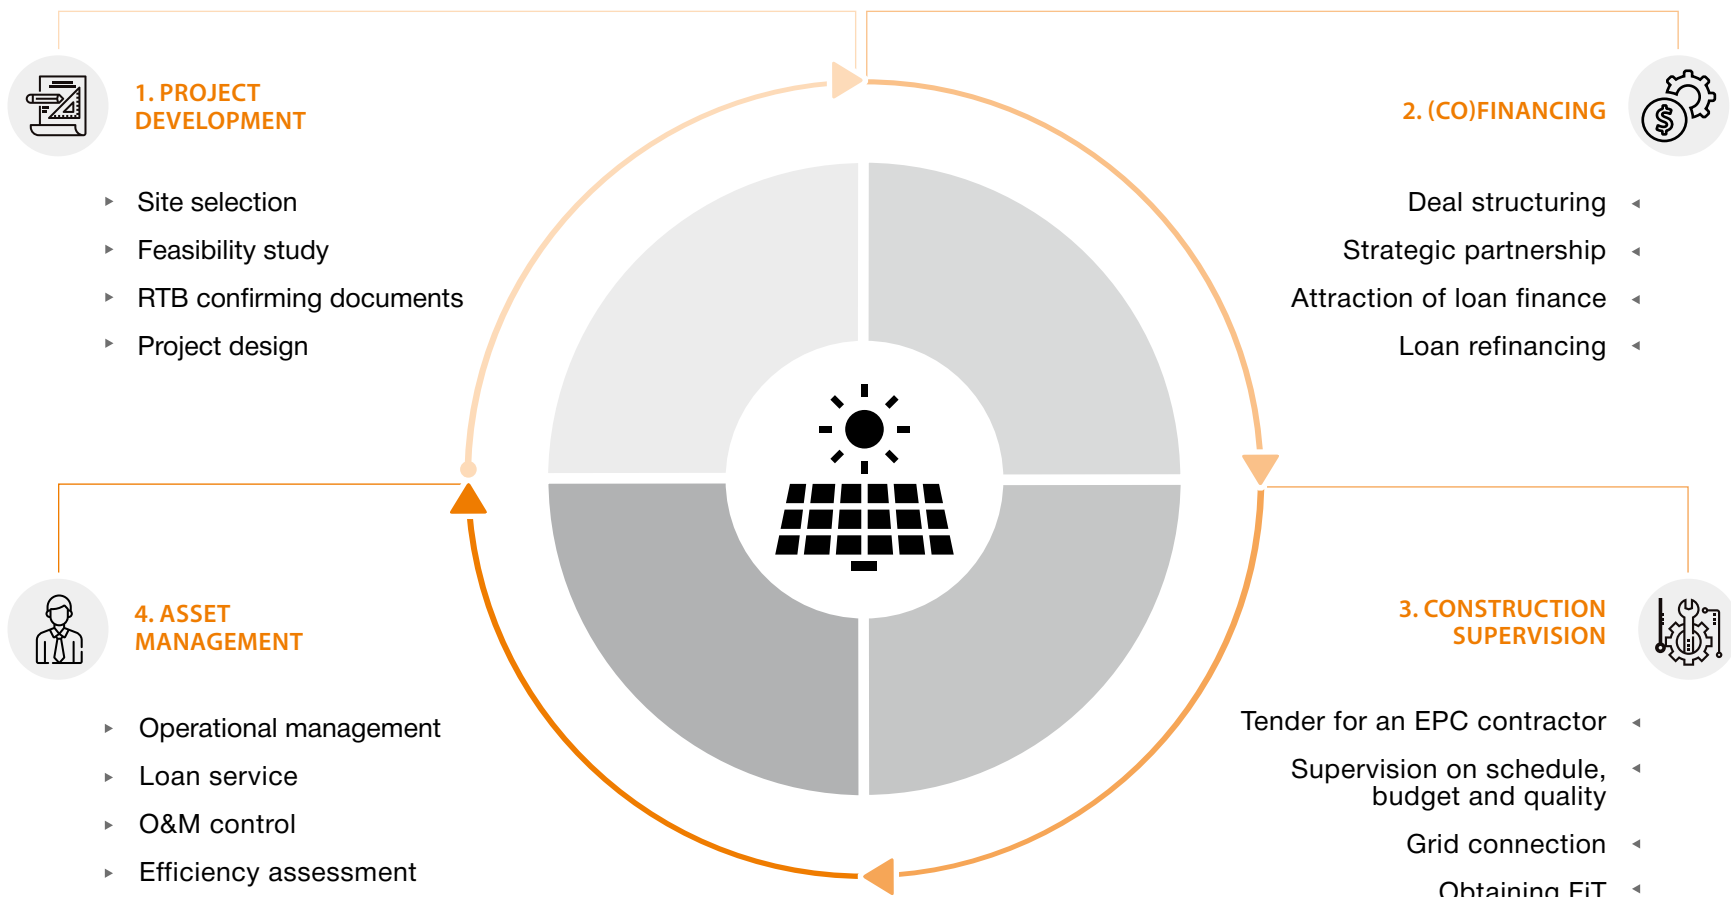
1. PROJECT DEVELOPMENT

Site selection

Feasibility study

RTB confirming documents

Project design

2. (CO)FINANCING

Deal structuring

Strategic partnership

Attraction of loan finance

Loan refinancing

4. ASSET MANAGEMENT

Operational management

Loan service

O&M control

Efficiency assessment

3. CONSTRUCTION SUPERVISION

Tender for an EPC contractor

Supervision on schedule, budget and quality

Grid connection

Obtaining FiT